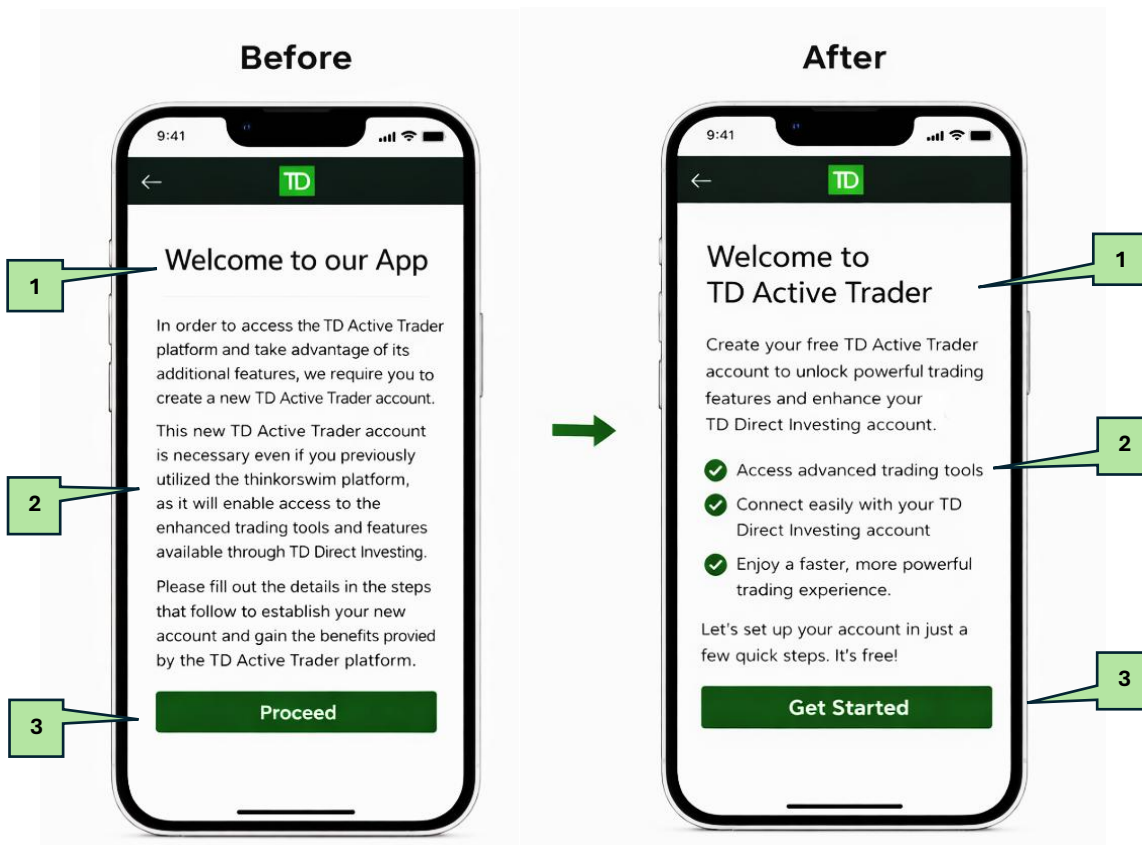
Before

9:41

←

TD

Welcome to our App

1

In order to access the TD Active Trader platform and take advantage of its additional features, we require you to create a new TD Active Trader account.

This new TD Active Trader account is necessary even if you previously utilized the thinkorswim platform, as it will enable access to the enhanced trading tools and features available through TD Direct Investing.

2

Please fill out the details in the steps that follow to establish your new account and gain the benefits provied by the TD Active Trader platform.

3

Proceed

After

9:41

←

TD

Welcome to TD Active Trader

1

Create your free TD Active Trader account to unlock powerful trading features and enhance your TD Direct Investing account.

2

Access advanced trading tools

Connect easily with your TD Direct Investing account

Enjoy a faster, more powerful trading experience.

Let's set up your account in just a few quick steps. It's free!

3

Get Started